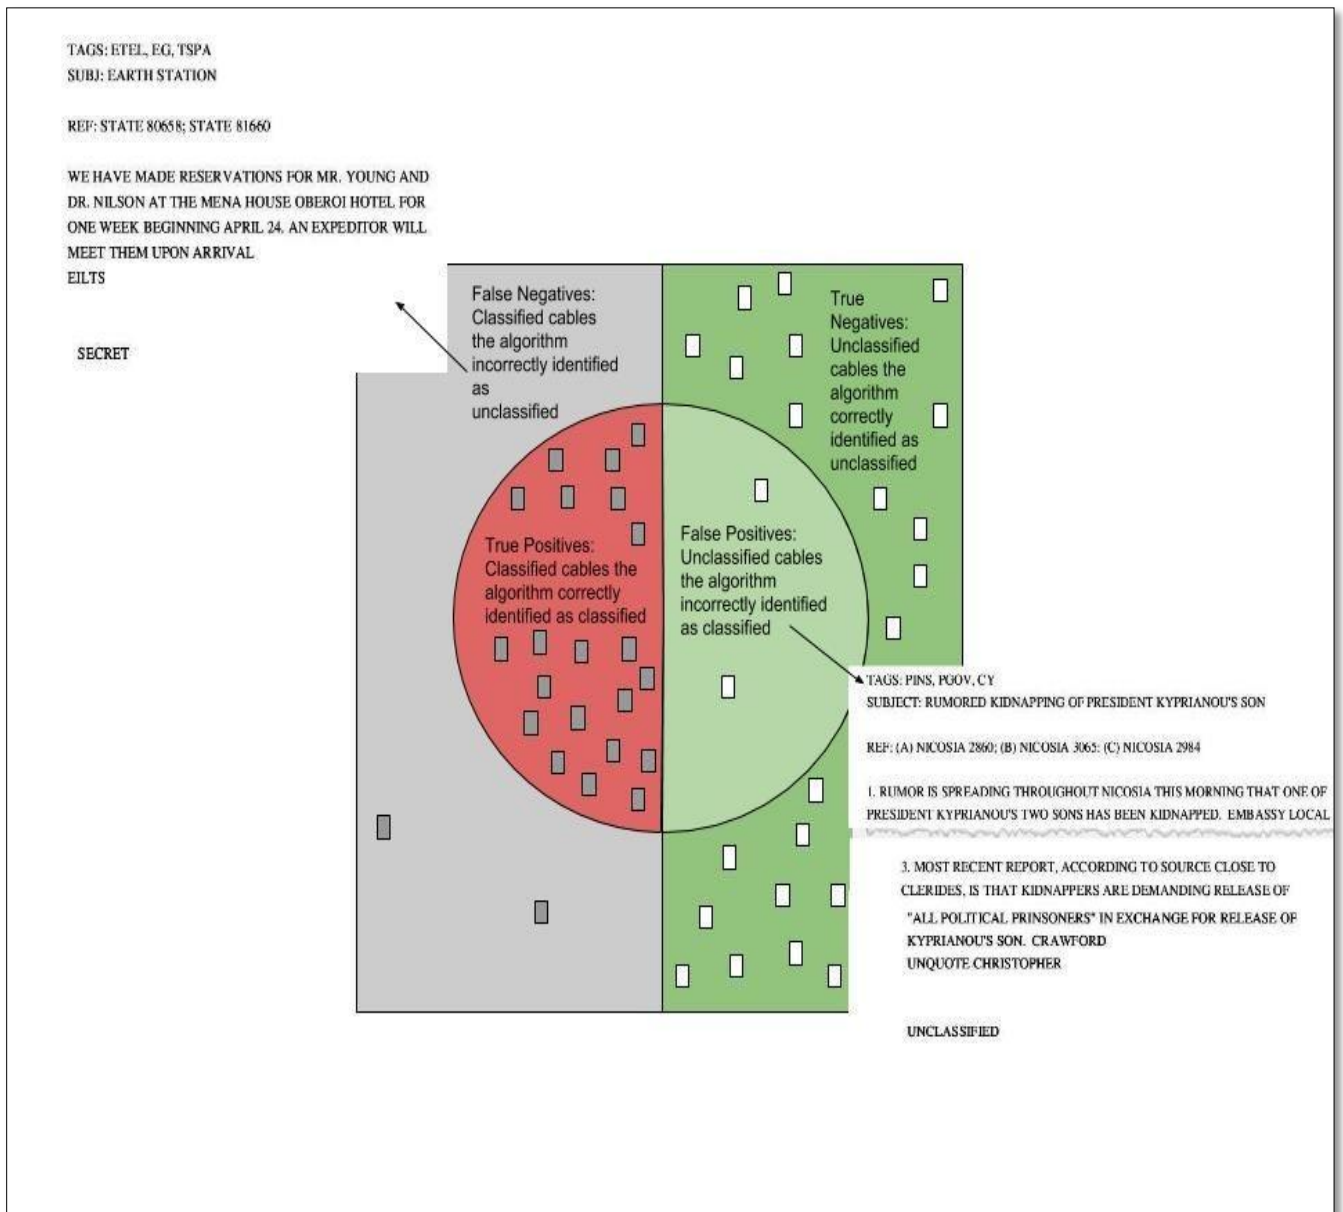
TAGS: ETEL, EG, TSPA
SUBJ: EARTH STATION

REF: STATE 80658; STATE 81660

WE HAVE MADE RESERVATIONS FOR MR. YOUNG AND DR. NILSON AT THE MENA HOUSE OBEROI HOTEL FOR ONE WEEK BEGINNING APRIL 24. AN EXPEDITOR WILL MEET THEM UPON ARRIVAL
EILTS

SECRET

False Negatives: Classified cables the algorithm incorrectly identified as unclassified

True Negatives: Unclassified cables the algorithm correctly identified as unclassified

True Positives: Classified cables the algorithm correctly identified as classified

False Positives: Unclassified cables the algorithm incorrectly identified as classified

TAGS: PINS, PGOV, CY
SUBJECT: RUMORED KIDNAPPING OF PRESIDENT KYPRIANOU'S SON

REF: (A) NICOSIA 2860; (B) NICOSIA 3065; (C) NICOSIA 2984

1. RUMOR IS SPREADING THROUGHOUT NICOSIA THIS MORNING THAT ONE OF PRESIDENT KYPRIANOU'S TWO SONS HAS BEEN KIDNAPPED. EMBASSY LOCAL

3. MOST RECENT REPORT, ACCORDING TO SOURCE CLOSE TO CLERIDES, IS THAT KIDNAPPERS ARE DEMANDING RELEASE OF "ALL POLITICAL PRINSONERS" IN EXCHANGE FOR RELEASE OF KYPRIANOU'S SON. CRAWFORD
UNQUOTE CHRISTOPHER

UNCLASSIFIED